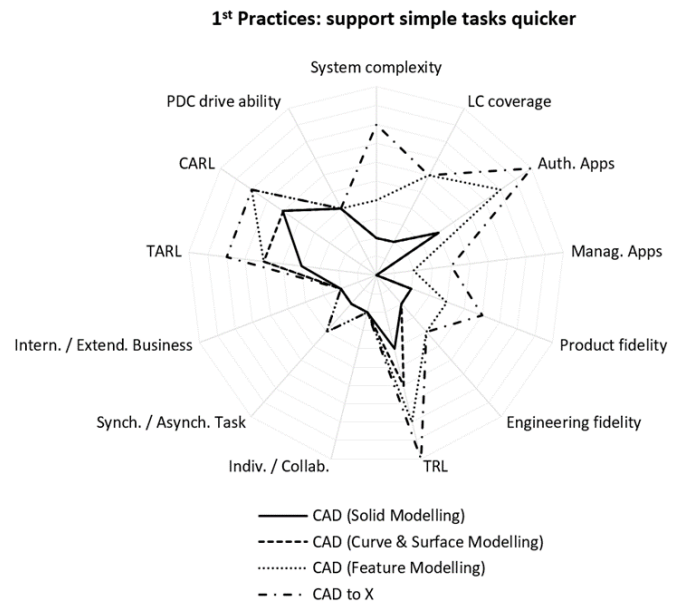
1$^{st}$ Practices: support simple tasks quicker

System complexity
LC coverage
Auth. Apps
Manag. Apps
Product fidelity
Engineering fidelity
TRL
Indiv. / Collab.
Synch. / Asynch. Task
Intern. / Extend. Business
TARL
CARL
PDC drive ability

CAD (Solid Modelling)
CAD (Curve & Surface Modelling)
CAD (Feature Modelling)
CAD to X